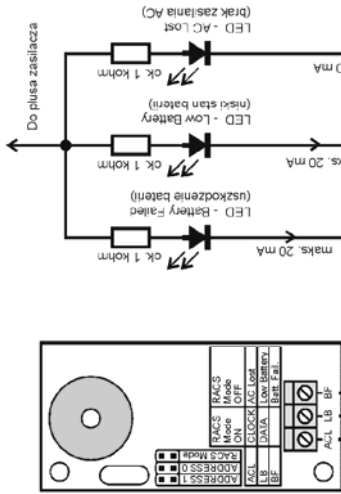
LED - AC Lost
(brak zasilania AC)

ok. 1 kohm

0 mA

Do plusa zasilacza

LED - Low Battery
(niski stan baterii)

ok. 1 kohm

ks. 20 mA

LED - Battery Failed
(uszkodzenie baterii)

ok. 1 kohm

maks. 20 mA

| RACS Mode ON | RACS Mode OFF |
|---|---|
| CLOCK | ACL Lost |
| DATA | Low Battery |
| | Batt Fail |

ACL
LB
BF

ADRES 0
ADRES 1
RACS Mode

ACL LB BF